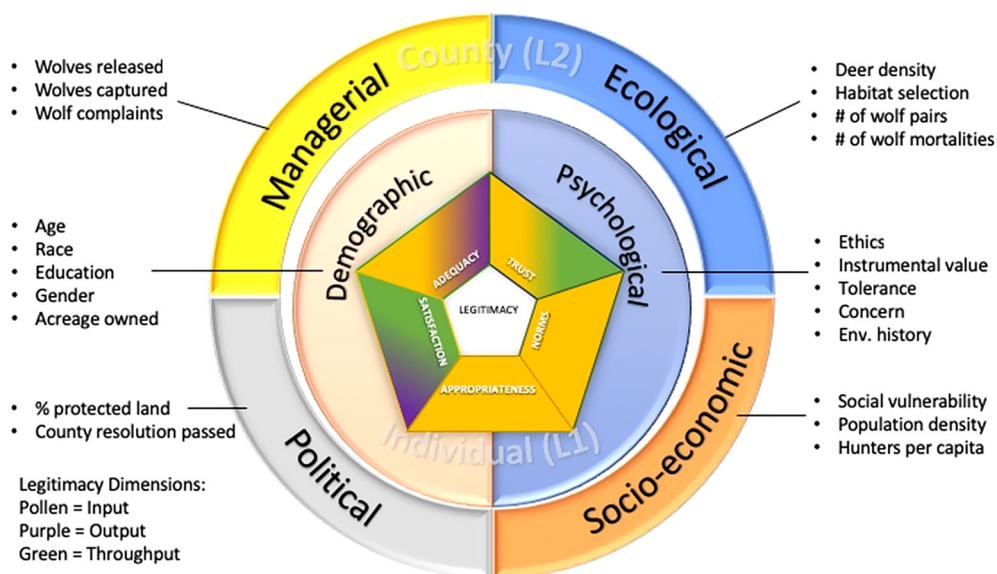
County (L2)

- Wolves released
- Wolves captured
- Wolf complaints

Managerial

Ecological

- Deer density
- Habitat selection
- # of wolf pairs
- # of wolf mortalities

Demographic

Psychological

- Age
- Race
- Education
- Gender
- Acreage owned

ADEQUACY

TRUST

SATISFACTION

LEGITIMACY

NORMS

APPROPRIATENESS

- Ethics
- Instrumental value
- Tolerance
- Concern
- Env. history

Socio-economic

- % protected land
- County resolution passed

Individual (L1)

Political

- Social vulnerability
- Population density
- Hunters per capita

Legitimacy Dimensions:
Pollen = Input
Purple = Output
Green = Throughput